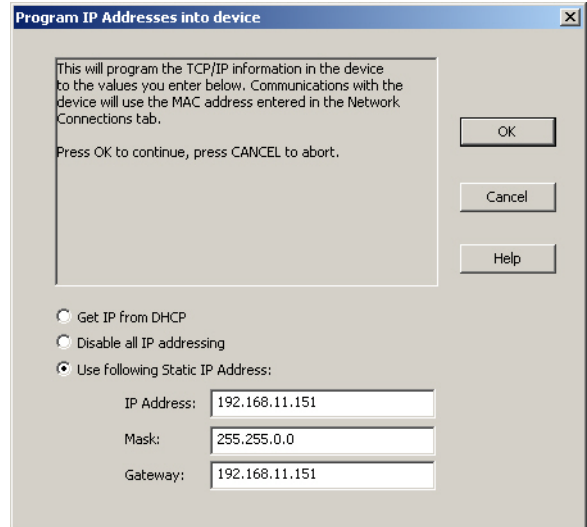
Program IP Addresses into device

This will program the TCP/IP information in the device to the values you enter below. Communications with the device will use the MAC address entered in the Network Connections tab.

Press OK to continue, press CANCEL to abort.

OK

Cancel

Help

Get IP from DHCP

Disable all IP addressing

Use following Static IP Address:

IP Address: 192.168.11.151

Mask: 255.255.0.0

Gateway: 192.168.11.151